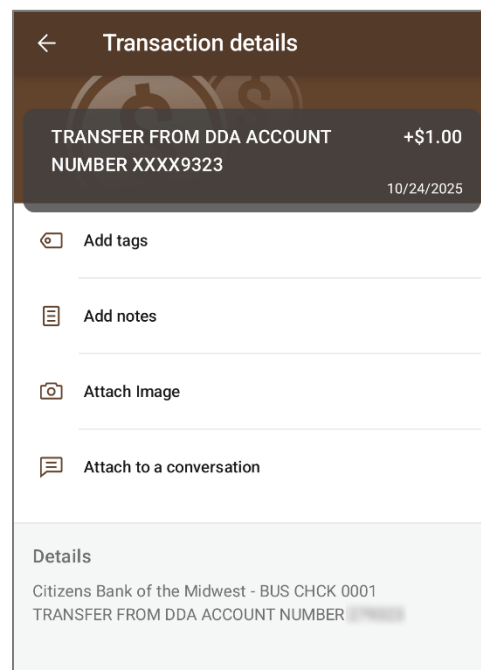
Transaction details

TRANSFER FROM DDA ACCOUNT NUMBER XXXX9323

+$1.00

10/24/2025

Add tags

Add notes

Attach Image

Attach to a conversation

Details

Citizens Bank of the Midwest - BUS CHCK 0001
TRANSFER FROM DDA ACCOUNT NUMBER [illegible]